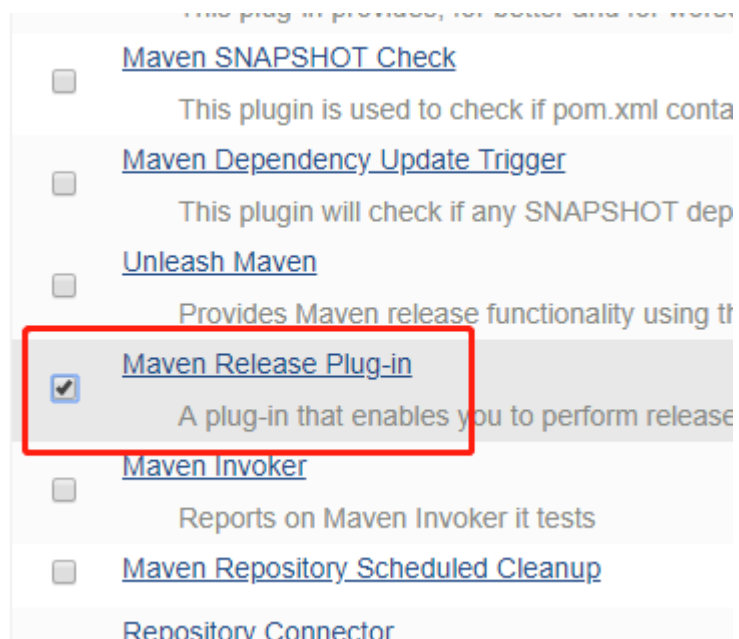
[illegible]

Maven SNAPSHOT Check

This plugin is used to check if pom.xml conta

Maven Dependency Update Trigger

This plugin will check if any SNAPSHOT dep

Unleash Maven

Provides Maven release functionality using th

Maven Release Plug-in

A plug-in that enables you to perform release

Maven Invoker

Reports on Maven Invoker it tests

Maven Repository Scheduled Cleanup

Repository Connector